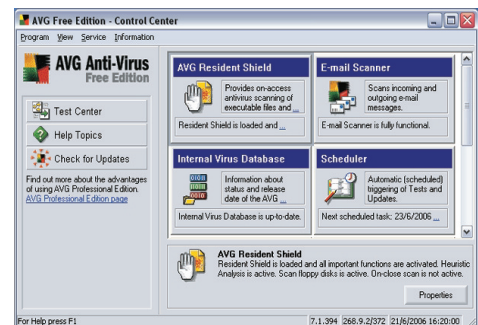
AVG Free Edition - Control Center

Program View Service Information

AVG Anti-Virus
Free Edition

Test Center
Help Topics
Check for Updates

Find out more about the advantages of using AVG Professional Edition.
AVG Professional Edition page

AVG Resident Shield
Provides on-access antivirus scanning of executable files and ...
Resident Shield is loaded and ...

E-mail Scanner
Scans incoming and outgoing e-mail messages.
E-mail Scanner is fully functional.

Internal Virus Database
Information about status and release date of the AVG ...
Internal Virus Database is up-to-date.

Scheduler
Automatic (scheduled) triggering of Tests and Updates.
Next scheduled task: 23/6/2006 ...

AVG Resident Shield
Resident Shield is loaded and all important functions are activated. Heuristic Analysis is active. Scan floppy disks is active. On-close scan is not active.

Properties

For Help press F1
7.1.394 268.9.2/372 21/6/2006 16:20:00